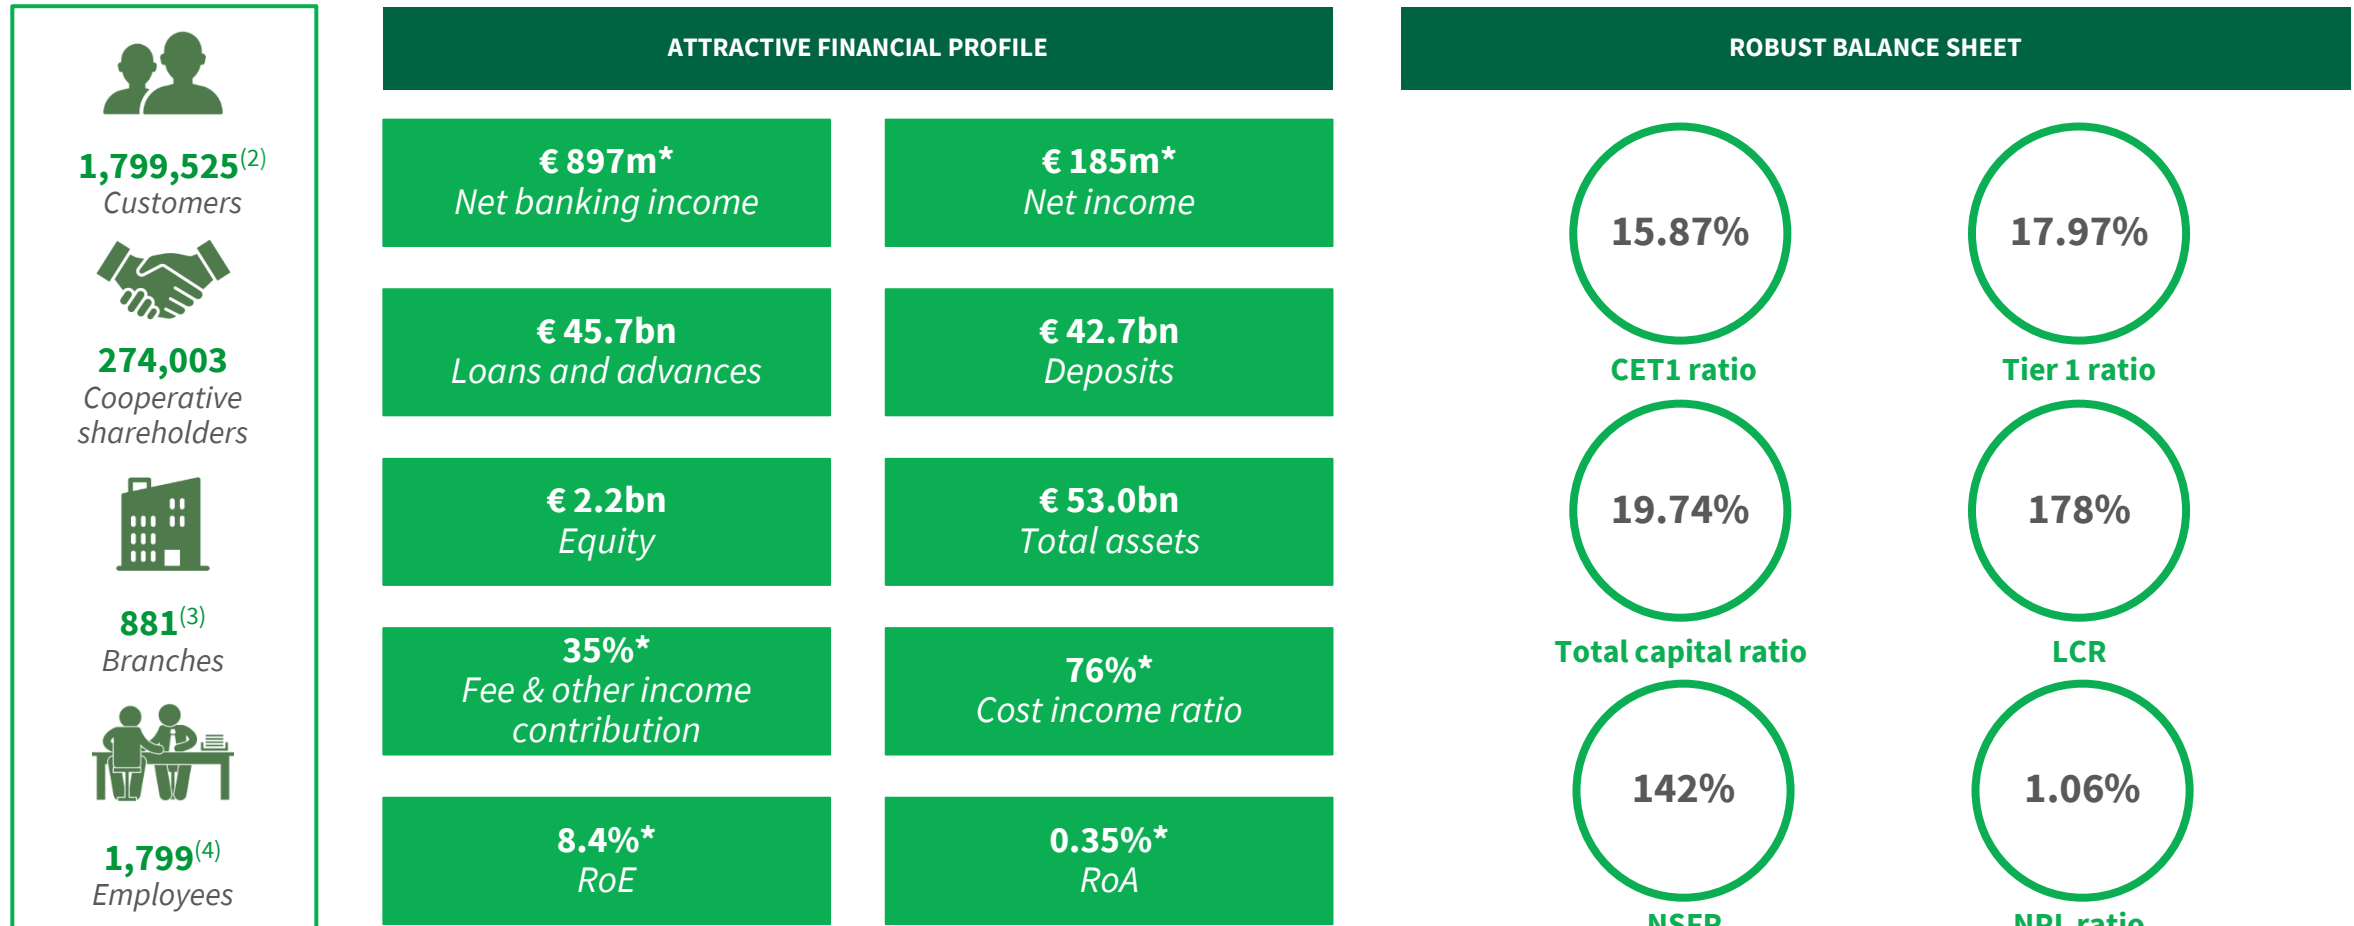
$1,799,525^{(2)}$
Customers

274,003
Cooperative shareholders

$881^{(3)}$
Branches

$1,799^{(4)}$
Employees

ATTRACTIVE FINANCIAL PROFILE

€ 897m*
Net banking income

€ 185m*
Net income

€ 45.7bn
Loans and advances

€ 42.7bn
Deposits

€ 2.2bn
Equity

€ 53.0bn
Total assets

35%*
Fee & other income contribution

76%*
Cost income ratio

8.4%*
RoE

0.35%*
RoA

ROBUST BALANCE SHEET

15.87%
CET1 ratio

17.97%
Tier 1 ratio

19.74%
Total capital ratio

178%
LCR

142%
NSFR

1.06%
NPL ratio